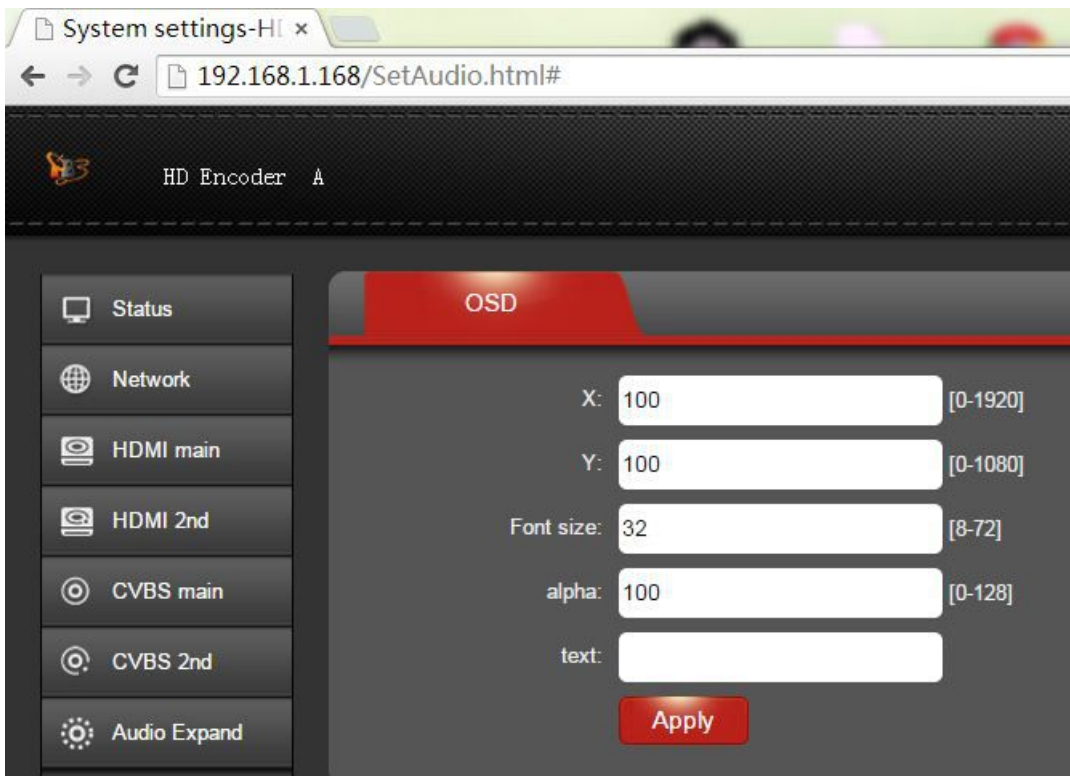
System settings-H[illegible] ×

192.168.1.168/SetAudio.html#

HD Encoder A

Status

Network

HDMI main

HDMI 2nd

CVBS main

CVBS 2nd

Audio Expand

OSD

X: 100 [0-1920]

Y: 100 [0-1080]

Font size: 32 [8-72]

alpha: 100 [0-128]

text:

Apply